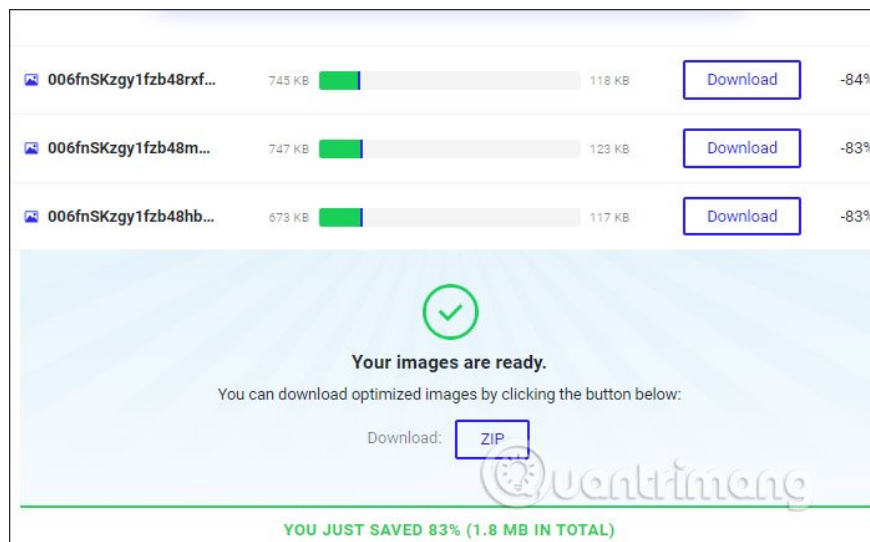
006fnSKzgy1fzb48rxf... 745 KB 118 KB Download -84%

006fnSKzgy1fzb48m... 747 KB 123 KB Download -83%

006fnSKzgy1fzb48hb... 673 KB 117 KB Download -83%

Your images are ready.

You can download optimized images by clicking the button below:

Download: ZIP

Quantrimang

YOU JUST SAVED 83% (1.8 MB IN TOTAL)